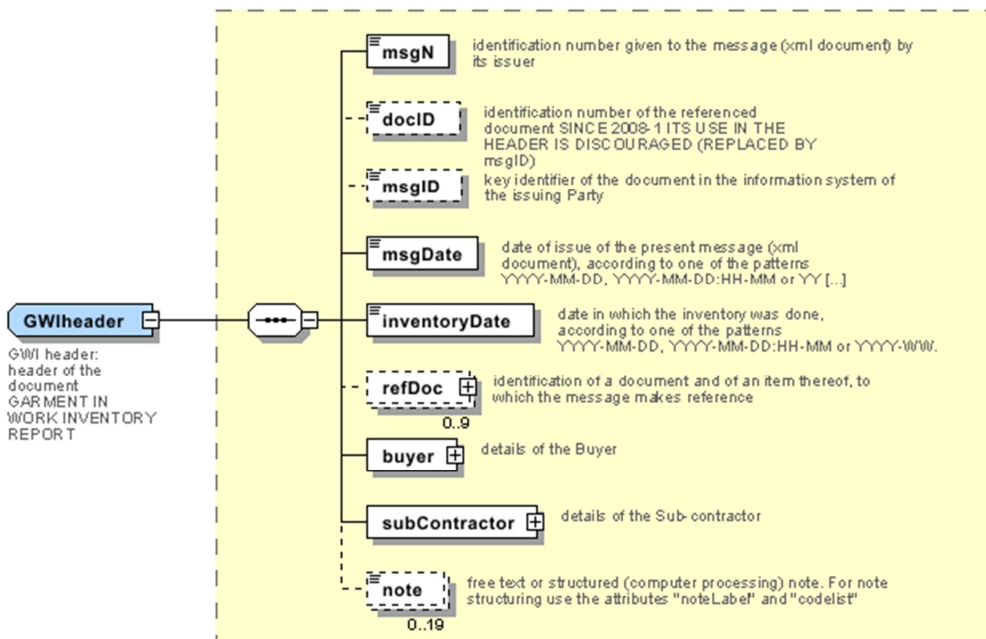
GWIheader

GWI header: header of the document GARMENT IN WORK INVENTORY REPORT

msgN
identification number given to the message (xml document) by its issuer

docID
identification number of the referenced document SINCE 2008-1 ITS USE IN THE HEADER IS DISCOURAGED (REPLACED BY msgID)

msgID
key identifier of the document in the information system of the issuing Party

msgDate
date of issue of the present message (xml document), according to one of the patterns YYYY-MM-DD, YYYY-MM-DD:HH-MM or YY [...]

inventoryDate
date in which the inventory was done, according to one of the patterns YYYY-MM-DD, YYYY-MM-DD:HH-MM or YYYY-WW.

refDoc
0..9
identification of a document and of an item thereof, to which the message makes reference

buyer
details of the Buyer

subContractor
details of the Sub-contractor

note
0..19
free text or structured (computer processing) note. For note structuring use the attributes "noteLabel" and "codelist"